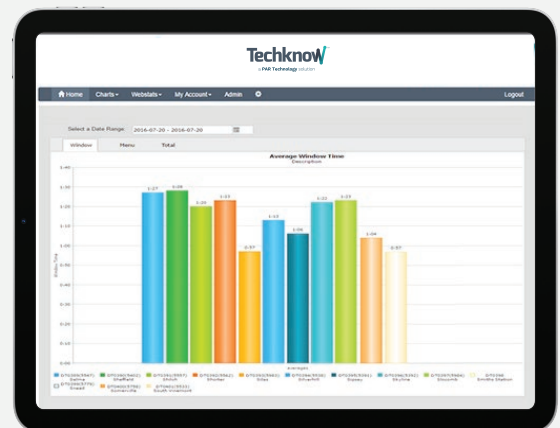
Techknow
a PAR Technology solution

Home Charts▾ Webstats▾ My Account▾ Admin Logout

Select a Date Range: 2016-07-20 - 2016-07-20

Window Menu Total

Average Window Time
Description

1:50
1:40
1:30
1:20
1:10
1:00
0:50
0:40
0:30
0:20
0:10
0:00

Bottle Time

1:27 1:28 1:20 1:23 0:57 1:13 1:06 1:22 1:23 1:04 0:57

Averages

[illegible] Selma
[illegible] Sheffield
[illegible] Shiloh
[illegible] Shorter
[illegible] Sites
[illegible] Silverhill
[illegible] Sipsey
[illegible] Skyline
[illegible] Slocomb
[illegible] Smiths Station
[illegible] Snead
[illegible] Somerville
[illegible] South Vinemont